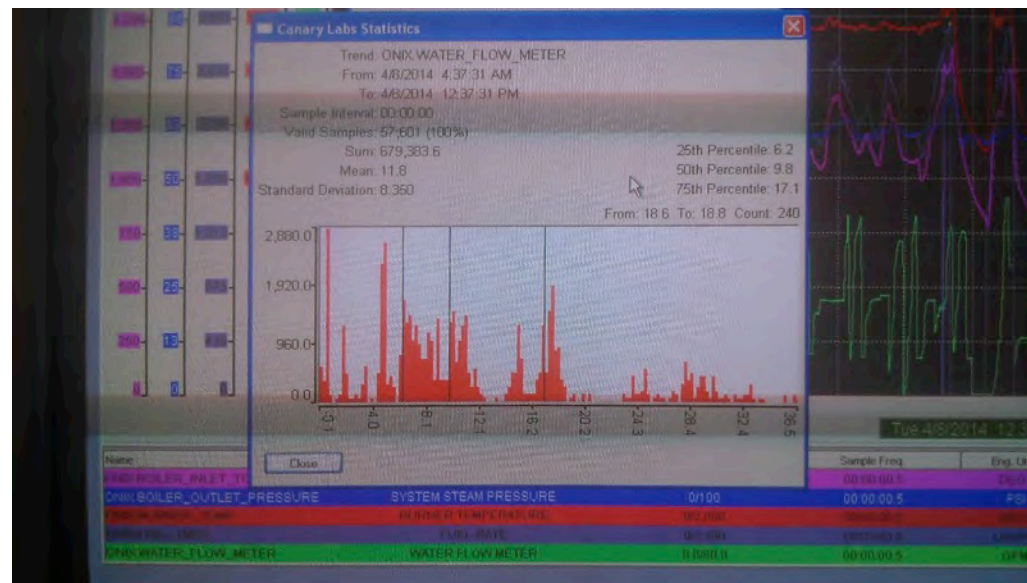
Canary Labs Statistics

Trend: ONIX.WATER_FLOW_METER
From: 4/8/2014 4:37:31 AM
To: 4/8/2014 12:37:31 PM
Sample Interval: 00:00:00
Valid Samples: 57,601 (100%)
Sum: 679,383.6
Mean: 11.8
Standard Deviation: 8.350

25th Percentile: 6.2
50th Percentile: 9.8
75th Percentile: 17.1

From: 18.6 To: 18.8 Count: 240

2,880.0
1,920.0
960.0
0.0

-0.1
4.0
8.1
12.1
16.2
20.2
24.3
28.4
32.4
36.5

Close

Tue 4/8/2014 12:3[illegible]

Name
ONIX.BOILER_INLET_T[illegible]
ONIX.BOILER_OUTLET_PRESSURE | SYSTEM STEAM PRESSURE | 0/100 | 00:00:00.5 | PSI
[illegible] | BURNER TEMPERATURE | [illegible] | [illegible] | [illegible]
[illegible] | FUEL RATE | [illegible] | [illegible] | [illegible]
ONIX.WATER_FLOW_METER | WATER FLOW METER | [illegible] | 00:00:00.5 | GPM

Sample Freq.
Eng. U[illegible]
00:00:00.5